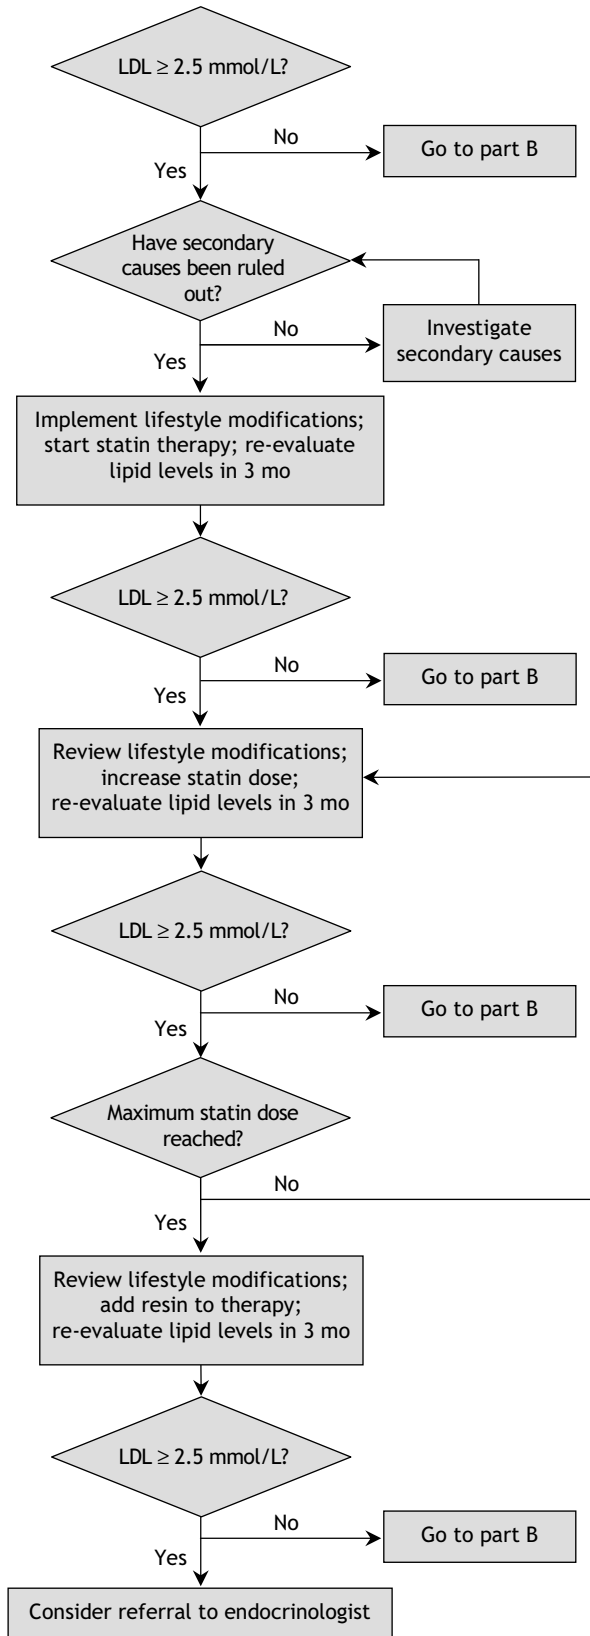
LDL $\geq$ 2.5 mmol/L?

No

Go to part B

Yes

Have secondary causes been ruled out?

No

Investigate secondary causes

Yes

Implement lifestyle modifications; start statin therapy; re-evaluate lipid levels in 3 mo

LDL $\geq$ 2.5 mmol/L?

No

Go to part B

Yes

Review lifestyle modifications; increase statin dose; re-evaluate lipid levels in 3 mo

LDL $\geq$ 2.5 mmol/L?

No

Go to part B

Yes

Maximum statin dose reached?

No

Yes

Review lifestyle modifications; add resin to therapy; re-evaluate lipid levels in 3 mo

LDL $\geq$ 2.5 mmol/L?

No

Go to part B

Yes

Consider referral to endocrinologist